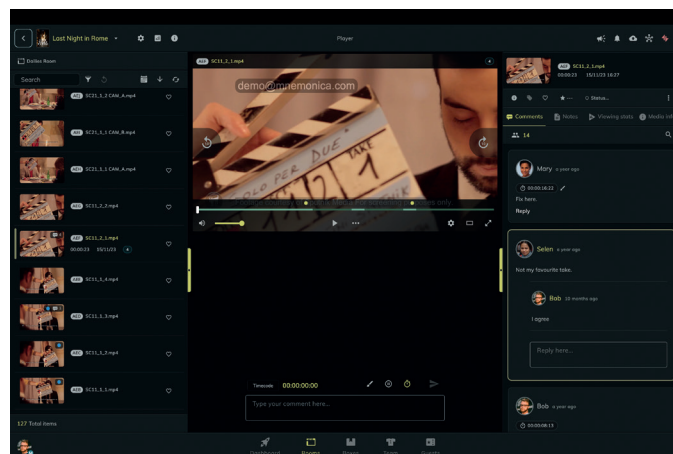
Lost Night in Rome

Player

Dailies Room

Search

MP4 SC21_1_2 CAM_A.mp4

MP4 SC21_1_3 CAM_B.mp4

MP4 SC21_1_1 CAM_A.mp4

MP4 SC21_2_2.mp4

MP4 SC11_2_1.mp4
00:00:23 15/11/23

MP4 SC11_1_4.mp4

MP4 SC11_1_3.mp4

MP4 SC11_1_2.mp4

MP4 SC11_1_1.mp4

127 Total items

MP4 SC11_2_1.mp4

demo@mnemonica.com

Timecode 00:00:00:00

Type your comment here...

Dashboard Rooms Boxes Team Guests

MP4 SC11_2_1.mp4
00:00:23 15/11/23 16:27

Status...

Comments Notes Viewing stats Media info

14

Mary a year ago
00:00:16:22
Fix here.
Reply

Selen a year ago
Not my favourite take.

Bob 10 months ago
I agree

Reply here...

Bob a year ago
00:00:08:13